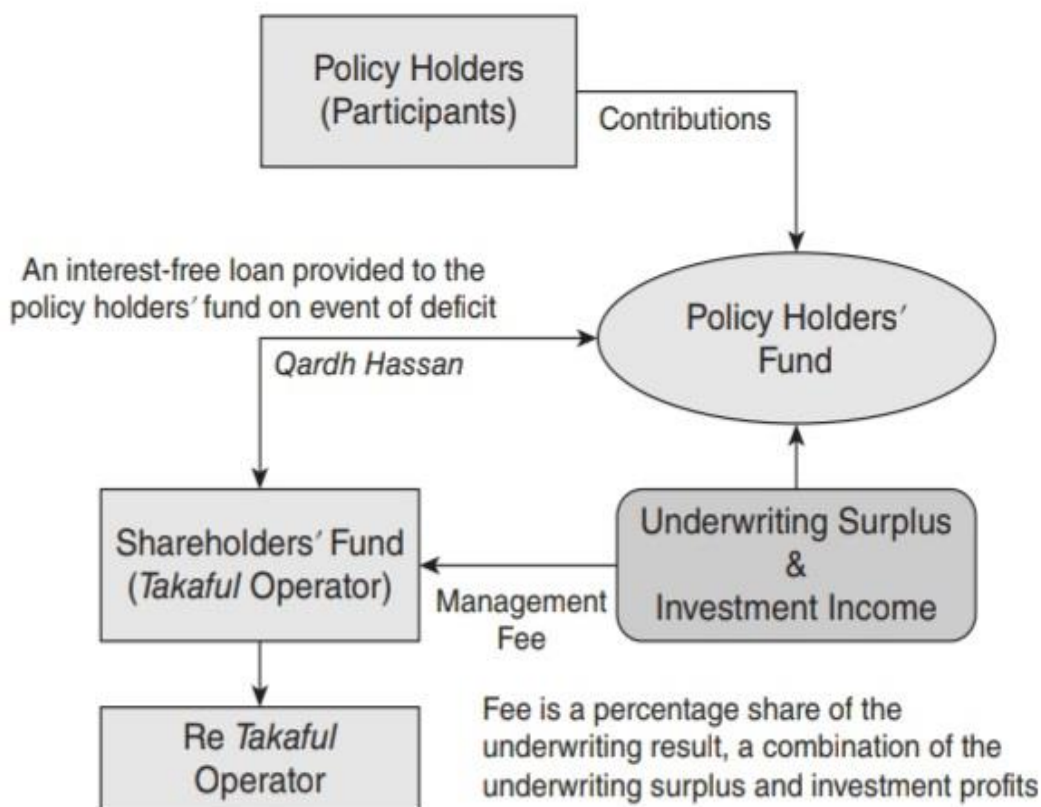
Policy Holders (Participants)

Contributions

An interest-free loan provided to the policy holders′ fund on event of deficit

Qardh Hassan

Policy Holders′ Fund

Shareholders′ Fund (Takaful Operator)

Underwriting Surplus & Investment Income

Management Fee

Re Takaful Operator

Fee is a percentage share of the underwriting result, a combination of the underwriting surplus and investment profits